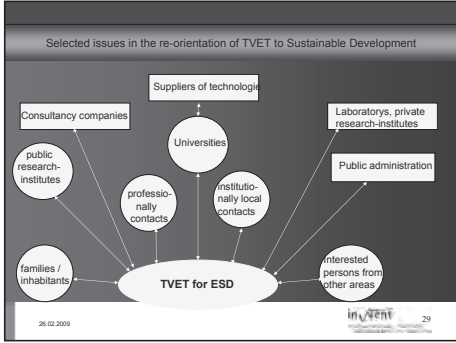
Selected issues in the re-orientation of TVET to Sustainable Development

Suppliers of technologie

Consultancy companies

Laboratorys, private research-institutes

Universities

public research-institutes

Public administration

professionally contacts

institutionally local contacts

families / inhabitants

TVET for ESD

Interested persons from other areas

26.02.2009

inWEnt

29